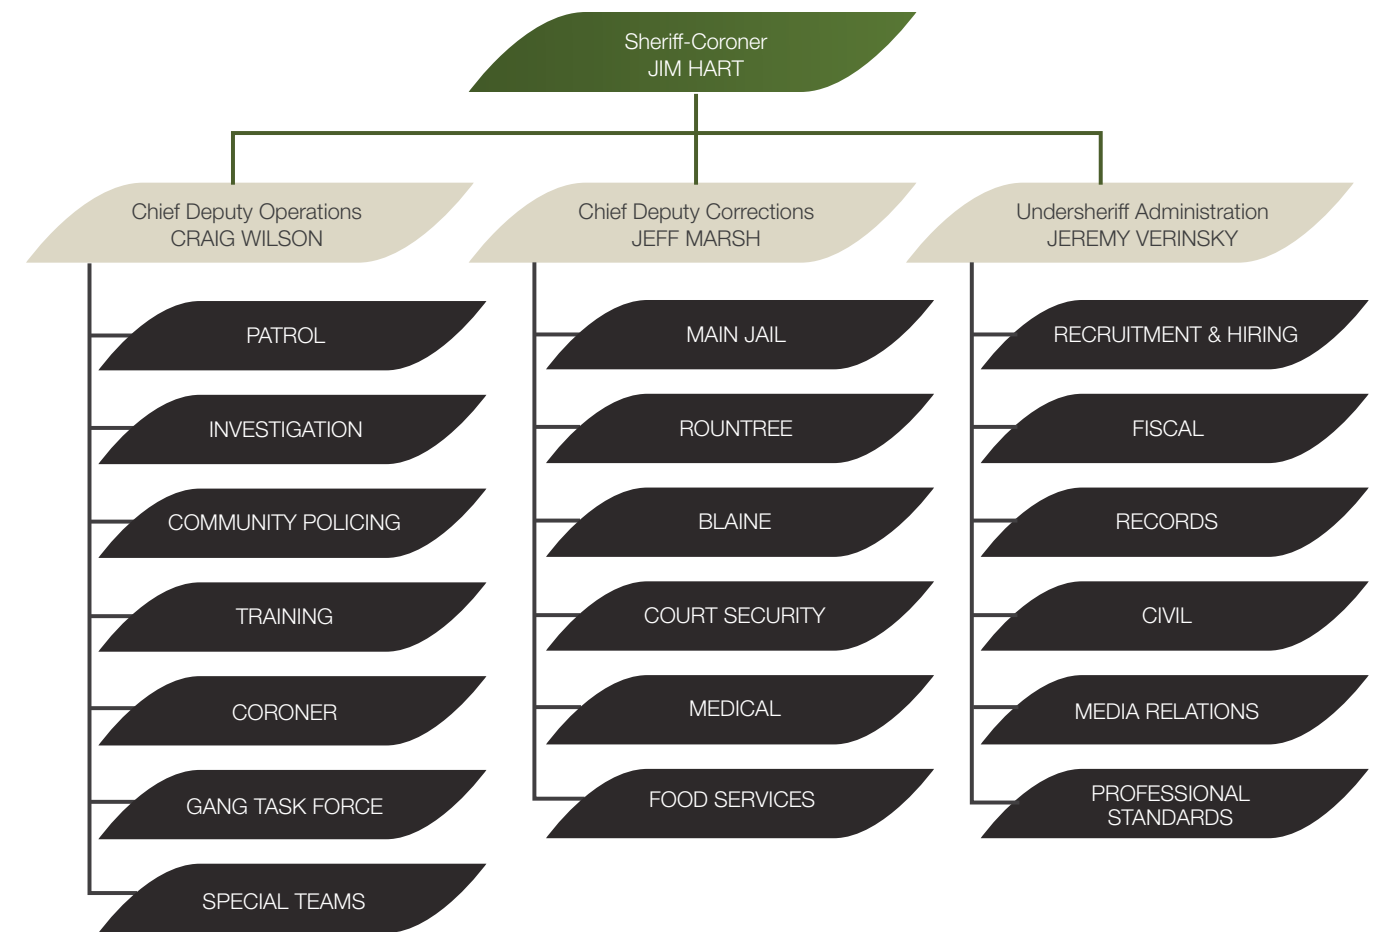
Sheriff-Coroner
JIM HART

Chief Deputy Operations
CRAIG WILSON

PATROL

INVESTIGATION

COMMUNITY POLICING

TRAINING

CORONER

GANG TASK FORCE

SPECIAL TEAMS

Chief Deputy Corrections
JEFF MARSH

MAIN JAIL

ROUNTREE

BLAINE

COURT SECURITY

MEDICAL

FOOD SERVICES

Undersheriff Administration
JEREMY VERINSKY

RECRUITMENT & HIRING

FISCAL

RECORDS

CIVIL

MEDIA RELATIONS

PROFESSIONAL STANDARDS